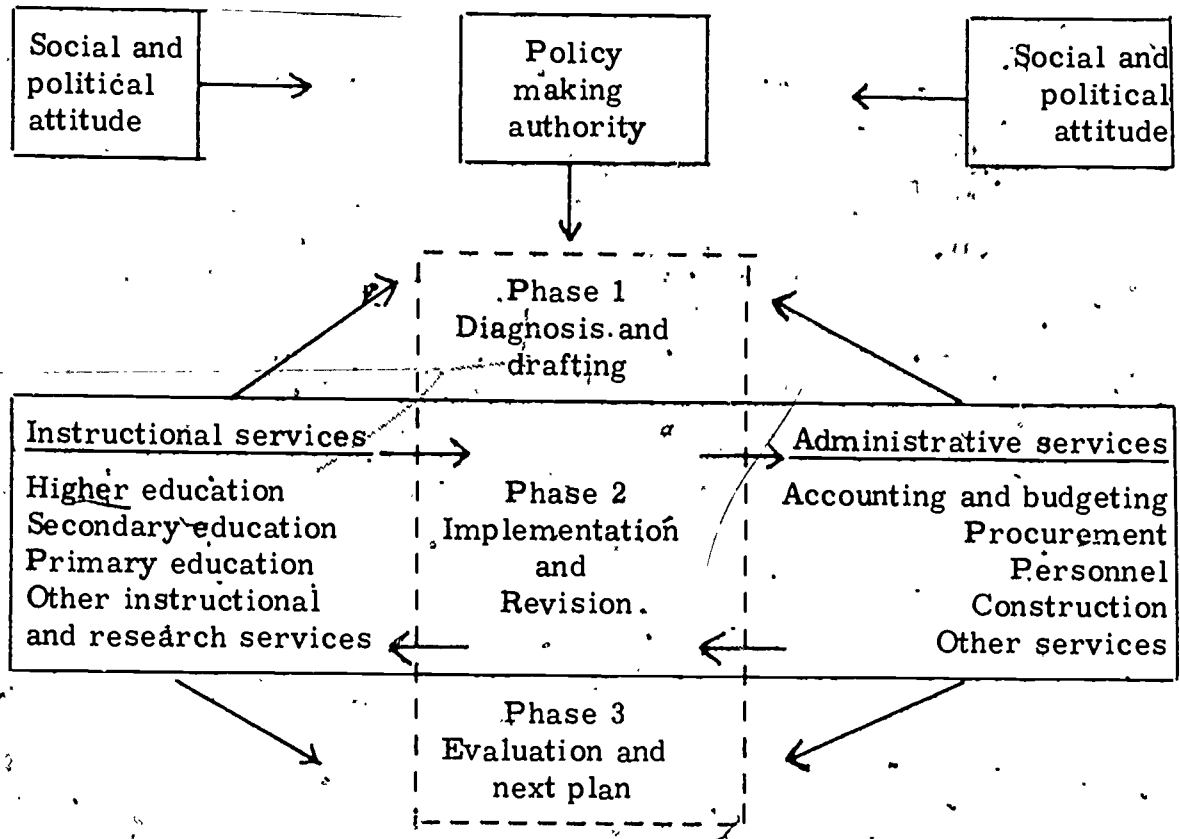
Social and political attitude

Policy making authority

Social and political attitude

Phase 1
Diagnosis and drafting

Instructional services

Higher education
Secondary education
Primary education
Other instructional and research services

Phase 2
Implementation and Revision.

Administrative services

Accounting and budgeting
Procurement
Personnel
Construction
Other services

Phase 3
Evaluation and next plan